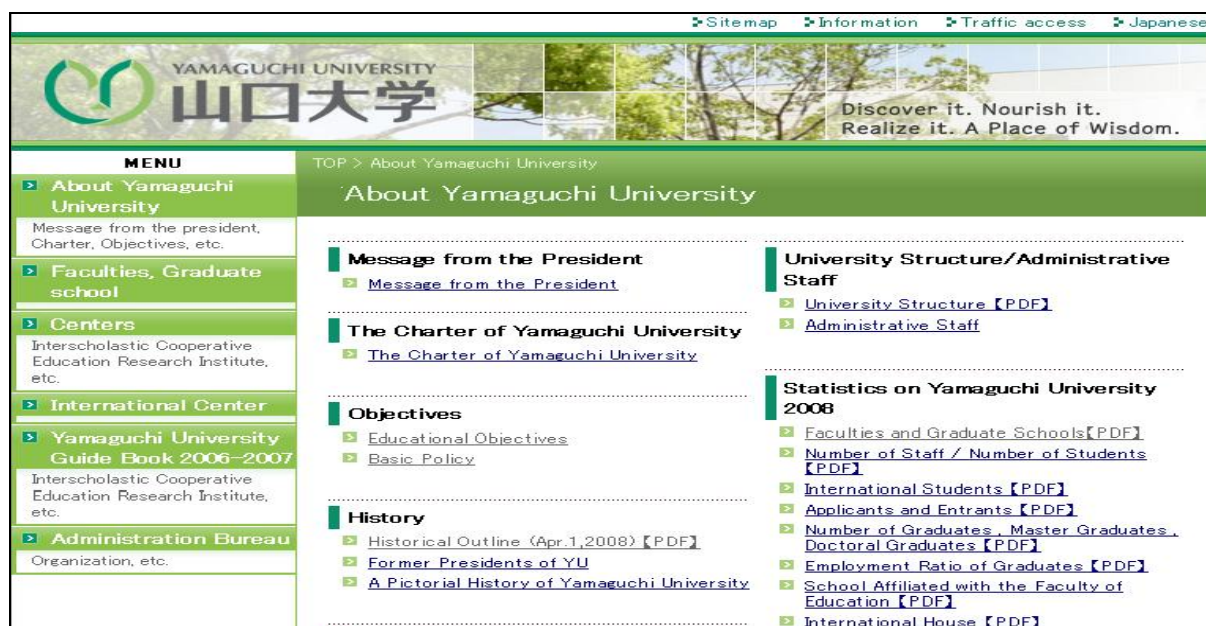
Sitemap Information Traffic access Japanese

YAMAGUCHI UNIVERSITY
山口大学

Discover it. Nourish it.
Realize it. A Place of Wisdom.

MENU

About Yamaguchi University
Message from the president, Charter, Objectives, etc.

Faculties, Graduate school

Centers
Interscholastic Cooperative Education Research Institute, etc.

International Center

Yamaguchi University Guide Book 2006-2007
Interscholastic Cooperative Education Research Institute, etc.

Administration Bureau
Organization, etc.

TOP > About Yamaguchi University

About Yamaguchi University

Message from the President
Message from the President

The Charter of Yamaguchi University
The Charter of Yamaguchi University

Objectives
Educational Objectives
Basic Policy

History
Historical Outline (Apr.1,2008)【PDF】
Former Presidents of YU
A Pictorial History of Yamaguchi University

University Structure/Administrative Staff
University Structure【PDF】
Administrative Staff

Statistics on Yamaguchi University 2008
Faculties and Graduate Schools【PDF】
Number of Staff / Number of Students【PDF】
International Students【PDF】
Applicants and Entrants【PDF】
Number of Graduates , Master Graduates , Doctoral Graduates【PDF】
Employment Ratio of Graduates【PDF】
School Affiliated with the Faculty of Education【PDF】
International House【PDF】